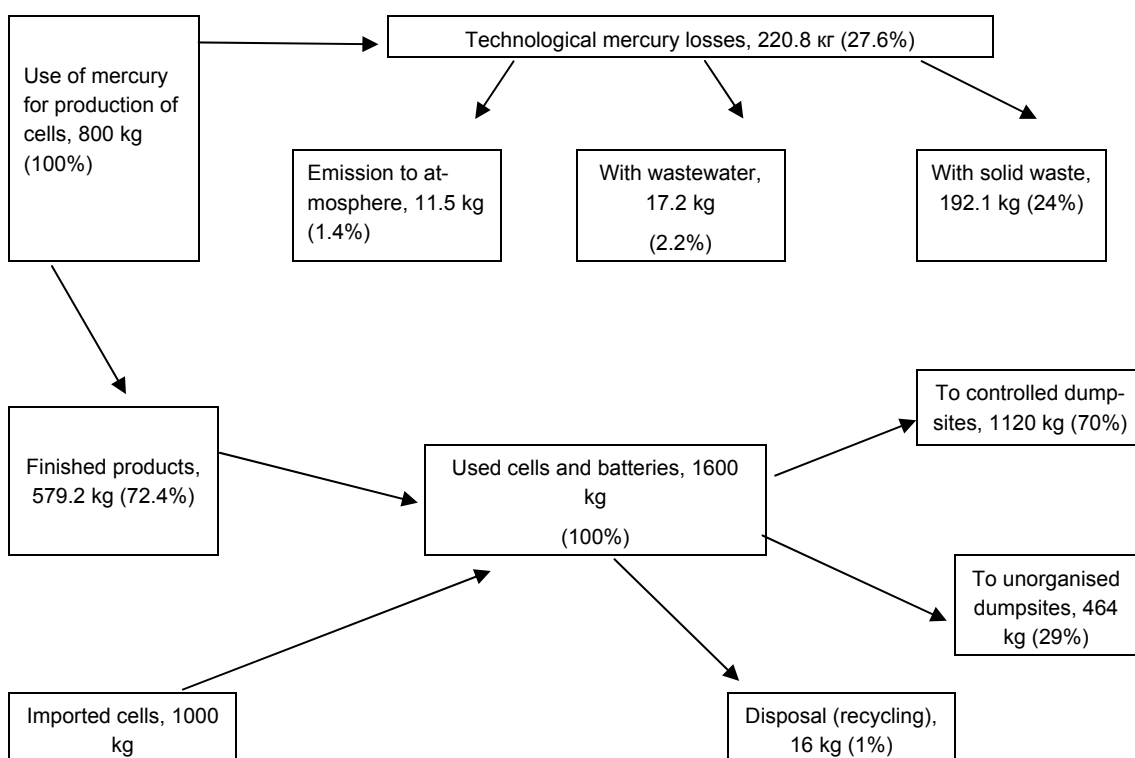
Use of mercury for production of cells, 800 kg (100%)

Technological mercury losses, 220.8 кг (27.6%)

Emission to atmosphere, 11.5 kg (1.4%)

With wastewater, 17.2 kg

(2.2%)

With solid waste, 192.1 kg (24%)

Finished products, 579.2 kg (72.4%)

Used cells and batteries, 1600 kg

(100%)

To controlled dumpsites, 1120 kg (70%)

To unorganised dumpsites, 464 kg (29%)

Imported cells, 1000 kg

Disposal (recycling), 16 kg (1%)